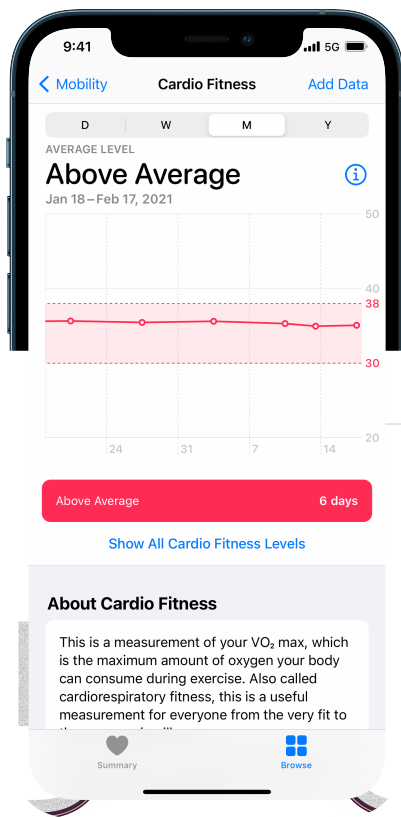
9:41 5G

Mobility Cardio Fitness Add Data

D W M Y

AVERAGE LEVEL

Above Average

Jan 18 – Feb 17, 2021

50

40

38

30

20

24 31 7 14

Above Average 6 days

Show All Cardio Fitness Levels

About Cardio Fitness

This is a measurement of your $VO_2$ max, which is the maximum amount of oxygen your body can consume during exercise. Also called cardiorespiratory fitness, this is a useful measurement for everyone from the very fit to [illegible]

Summary Browse